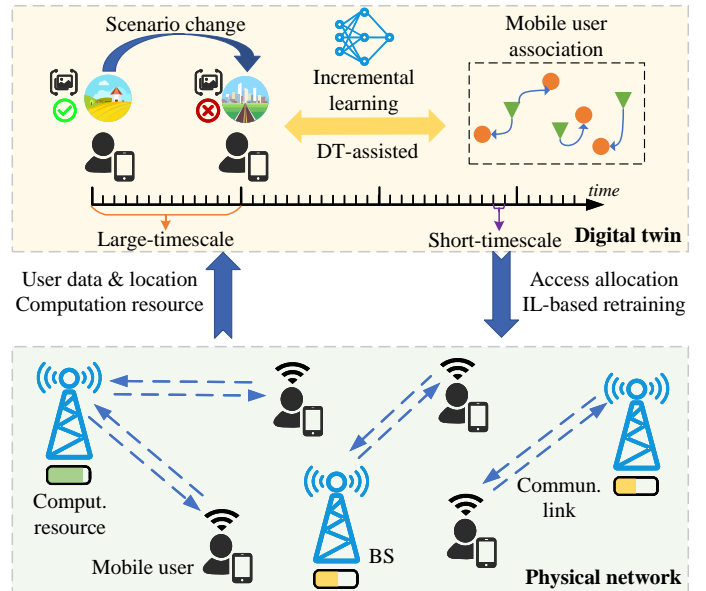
Scenario change

Incremental learning

Mobile user association

DT-assisted

time

Large-timescale

Short-timescale

Digital twin

User data & location
Computation resource

Access allocation
IL-based retraining

Comput. resource

Mobile user

BS

Commun. link

Physical network